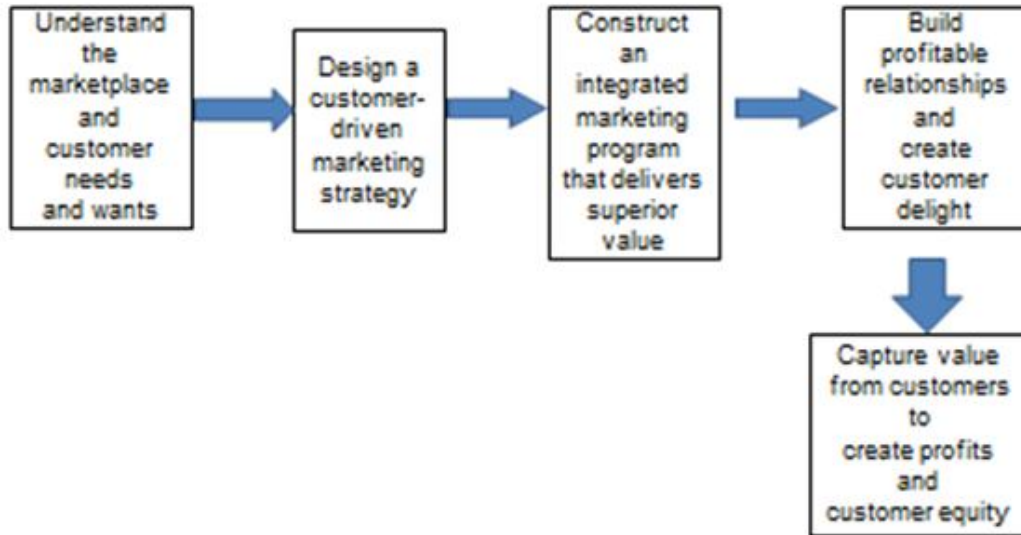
Understand the marketplace and customer needs and wants

Design a customer-driven marketing strategy

Construct an integrated marketing program that delivers superior value

Build profitable relationships and create customer delight

Capture value from customers to create profits and customer equity